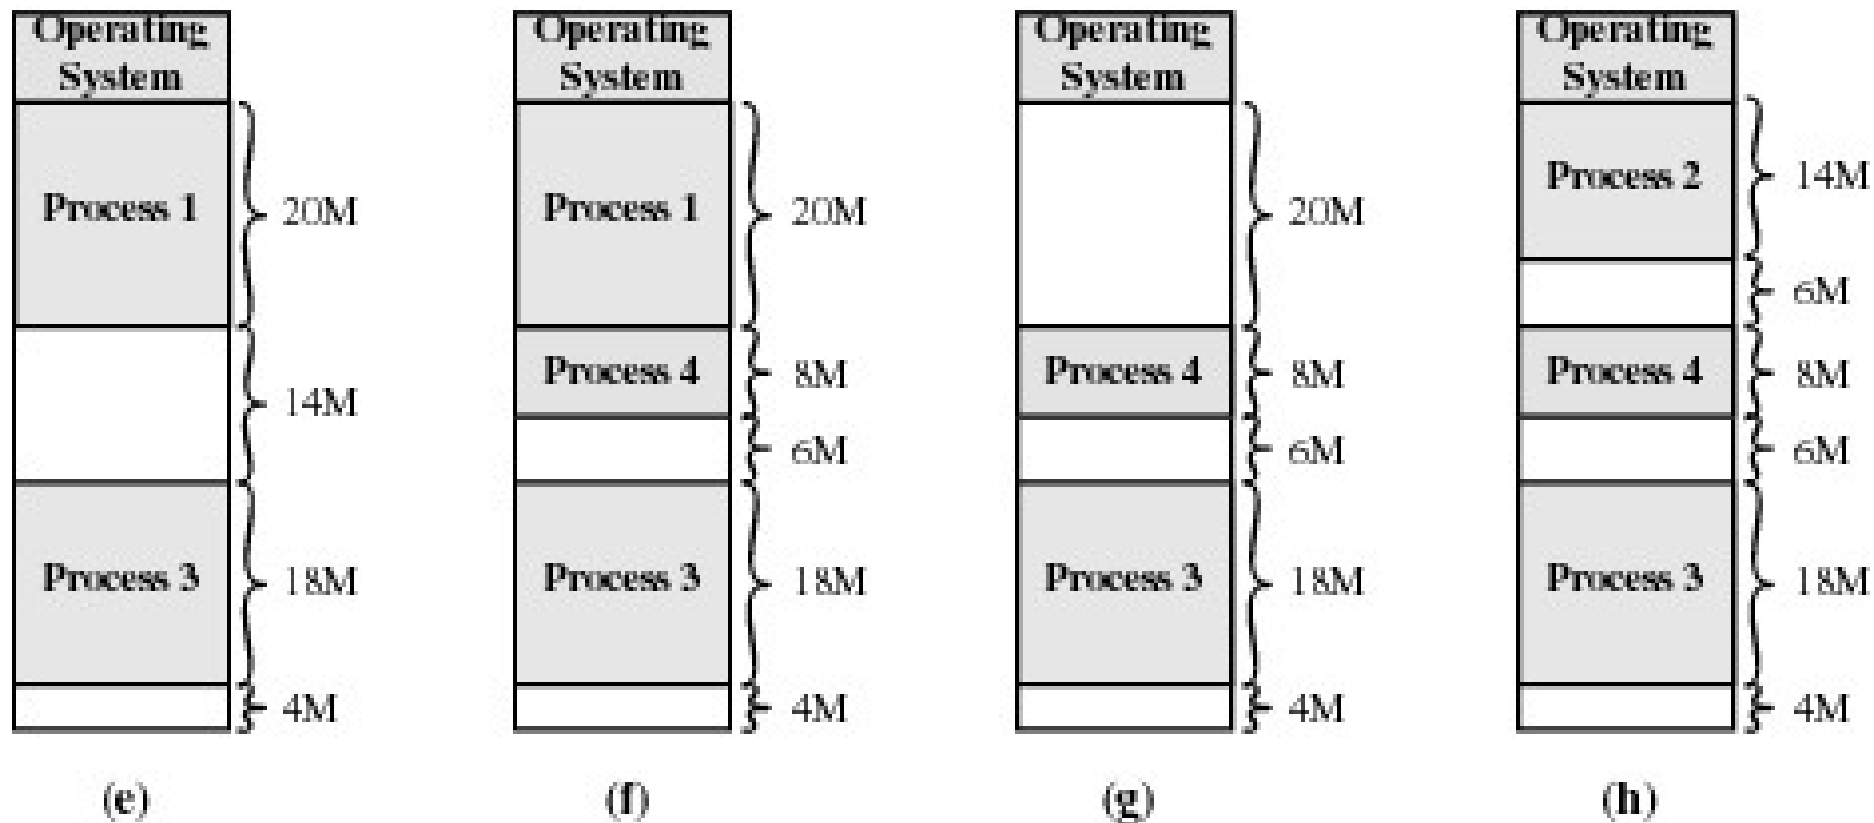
Operating System
Process 1
20M
14M
Process 3
18M
4M
(e)

Operating System
Process 1
20M
Process 4
8M
6M
Process 3
18M
4M
(f)

Operating System
20M
Process 4
8M
6M
Process 3
18M
4M
(g)

Operating System
Process 2
14M
6M
Process 4
8M
6M
Process 3
18M
4M
(h)